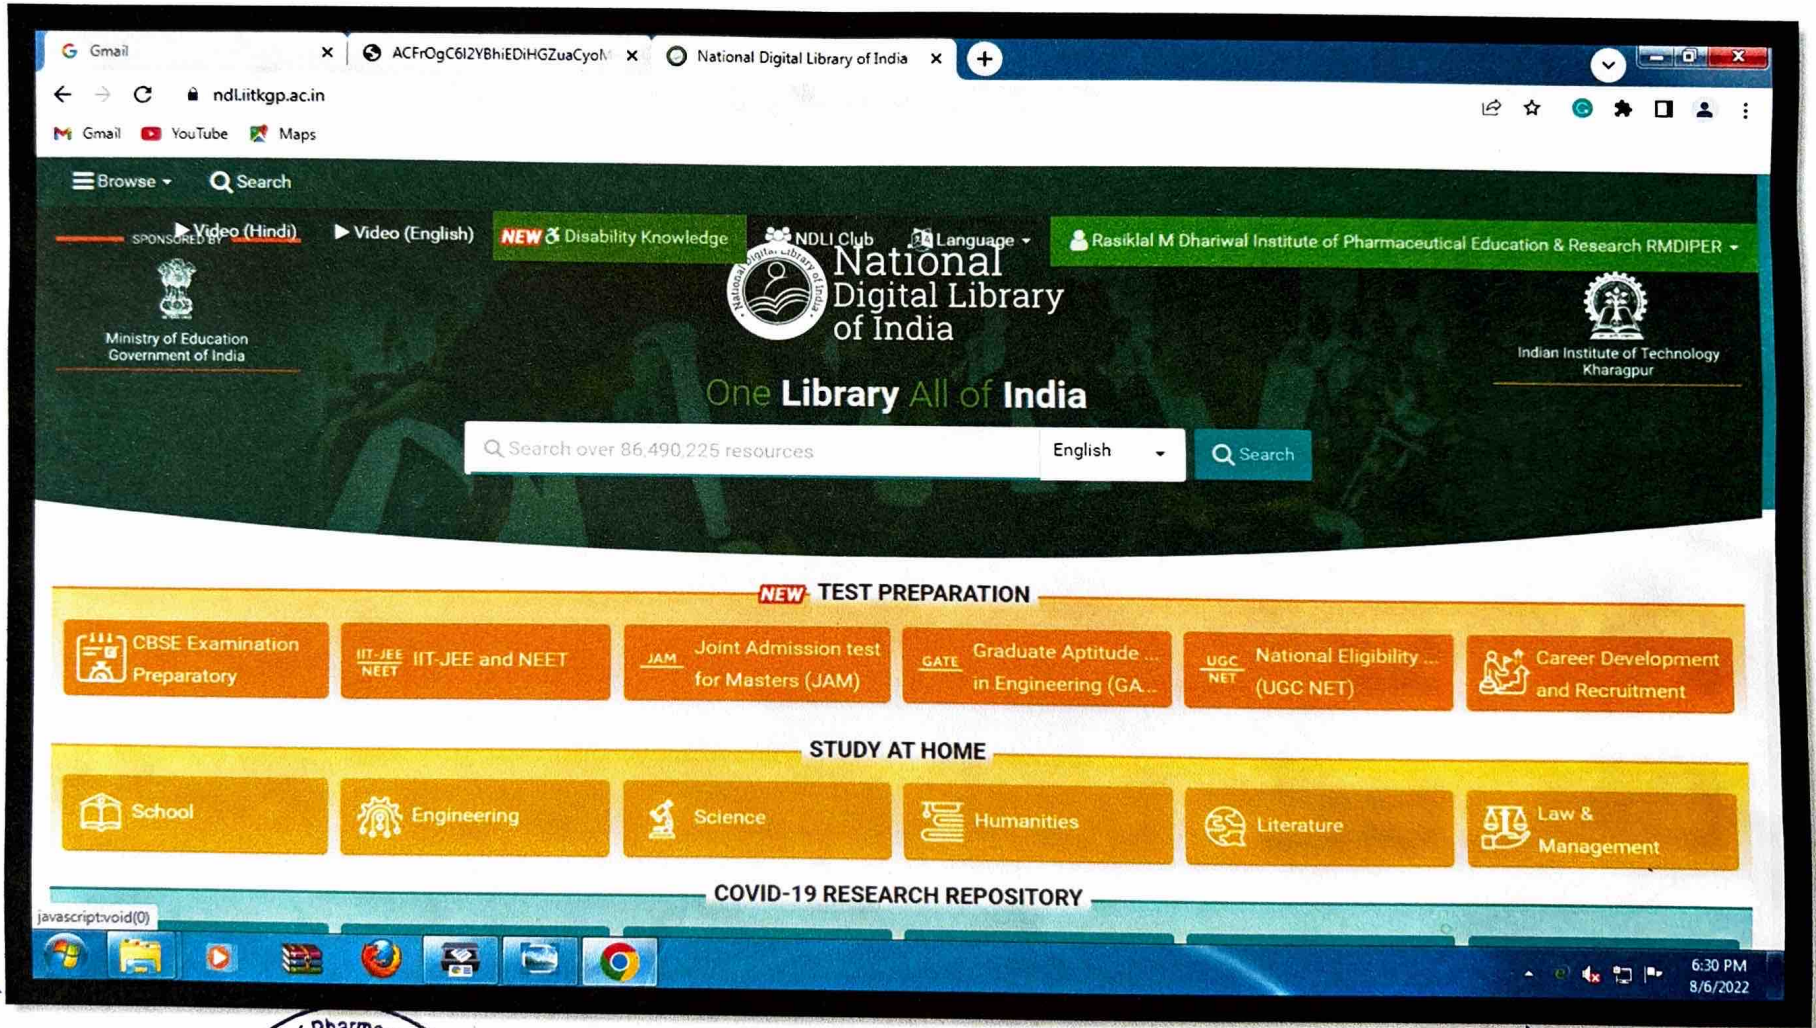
Gmail
ACFrOgC6I2YBhiEDiHGZuaCyoM
National Digital Library of India

ndl.iitkgp.ac.in

Gmail YouTube Maps

Browse Search

SPONSORED BY Video (Hindi) Video (English) NEW Disability Knowledge NDLI Club Language Rasiklal M Dhariwal Institute of Pharmaceutical Education & Research RMDIPER

Ministry of Education Government of India

National Digital Library of India

Indian Institute of Technology Kharagpur

One Library All of India

Search over 86,490,225 resources English Search

NEW TEST PREPARATION

CBSE Examination Preparatory
IIT-JEE NEET IIT-JEE and NEET
JAM Joint Admission test for Masters (JAM)
GATE Graduate Aptitude ... in Engineering (GA...
UGC NET National Eligibility ... (UGC NET)
Career Development and Recruitment

STUDY AT HOME

School
Engineering
Science
Humanities
Literature
Law & Management

COVID-19 RESEARCH REPOSITORY

javascript:void(0)

6:30 PM
8/6/2022

Pharma